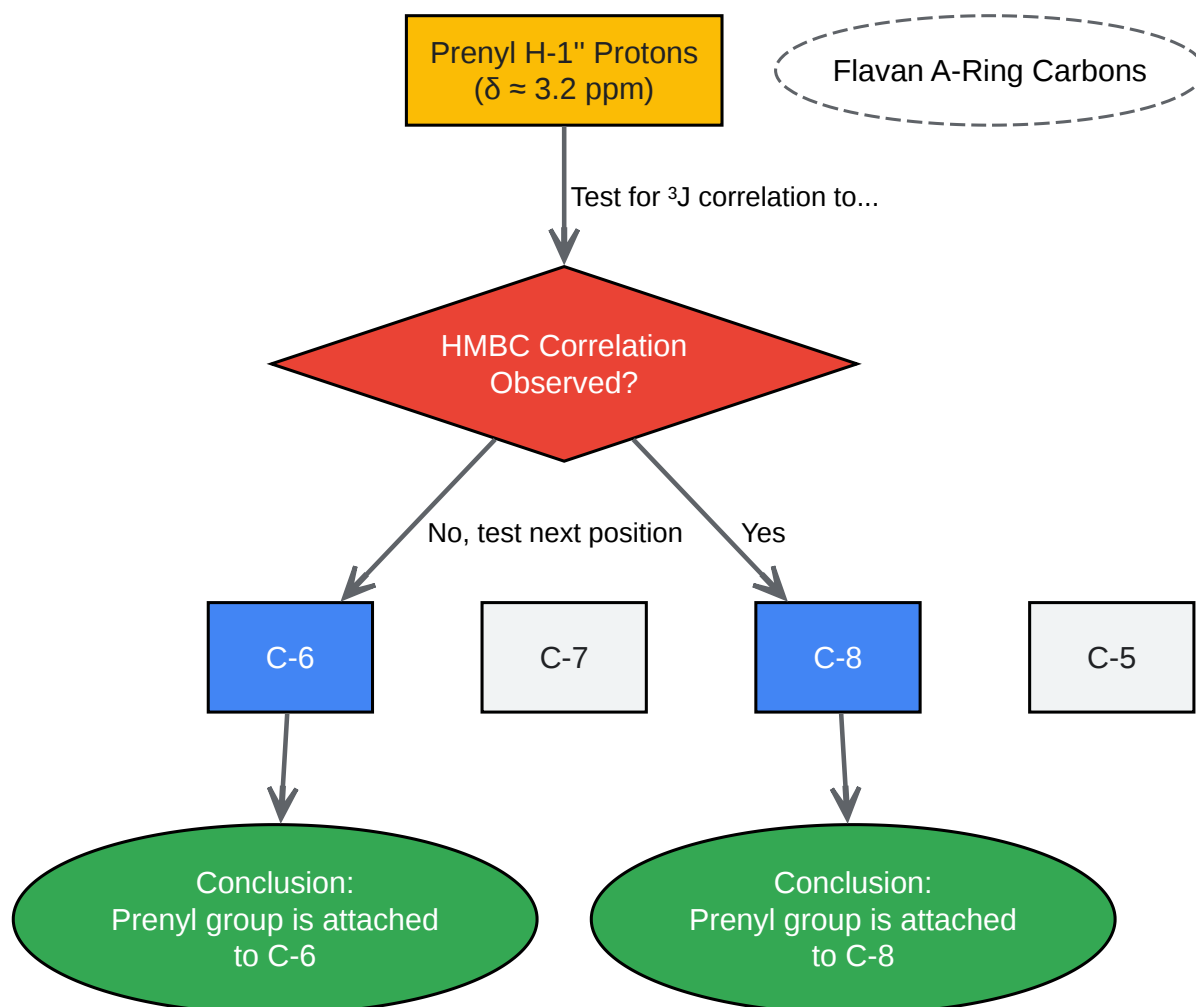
Prenyl H-1'' Protons
(δ ≈ 3.2 ppm)

Flavan A-Ring Carbons

Test for $^3$J correlation to...

HMBC Correlation Observed?

No, test next position

Yes

C-6

C-7

C-8

C-5

Conclusion:
Prenyl group is attached to C-6

Conclusion:
Prenyl group is attached to C-8